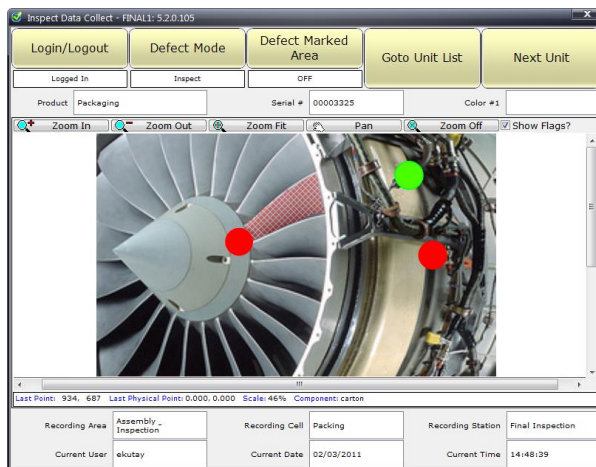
Inspect Data Collect - FINAL1: 5.2.0.105

Login/Logout
Defect Mode
Defect Marked Area
Goto Unit List
Next Unit

Logged In
Inspect
OFF

Product Packaging
Serial # 00003325
Color #1

Zoom In
Zoom Out
Zoom Fit
Pan
Zoom Off
Show Flags?

Last Point: 934, 687 Last Physical Point: 0.000, 0.000 Scale: 46% Component: carton

| Recording Area | Assembly _ Inspection | Recording Cell | Packing | Recording Station | Final Inspection |
|---|---|---|---|---|---|
| Current User | ekutay | Current Date | 02/03/2011 | Current Time | 14:48:39 |